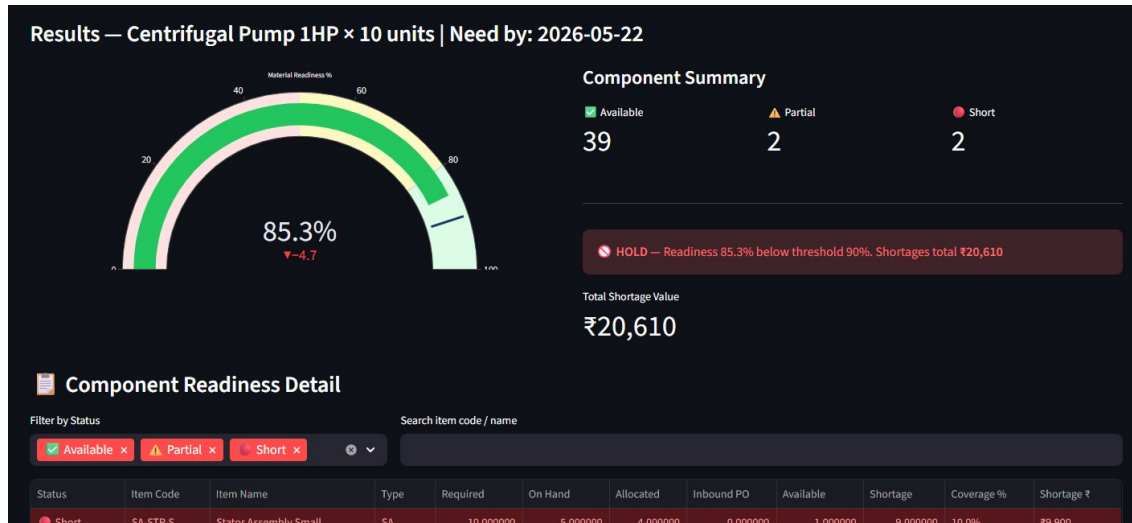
Results — Centrifugal Pump 1HP × 10 units | Need by: 2026-05-22

Material Readiness %

0
20
40
60
80
100

85.3%
▼−4.7

Component Summary

Available
39

Partial
2

Short
2

HOLD — Readiness 85.3% below threshold 90%. Shortages total ₹20,610

Total Shortage Value
₹20,610

Component Readiness Detail

Filter by Status

Available ×
Partial ×
Short ×

Search item code / name

| Status | Item Code | Item Name | Type | Required | On Hand | Allocated | Inbound PO | Available | Shortage | Coverage % | Shortage ₹ |
|---|---|---|---|---|---|---|---|---|---|---|---|
| Short | SA-STR-S | Stator Assembly Small | SA | 10.000000 | 5.000000 | 4.000000 | 0.000000 | 1.000000 | 9.000000 | 10.0% | ₹9,900 |